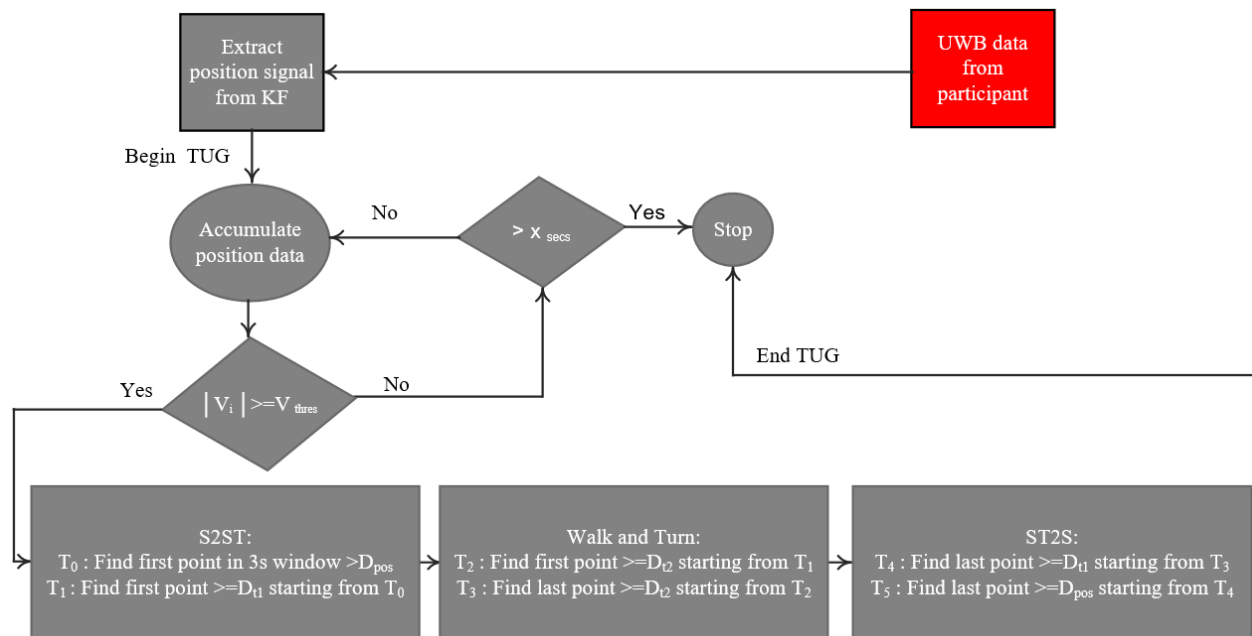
Extract position signal from KF

UWB data from participant

Begin TUG

Accumulate position data

No

$> x_{secs}$

Yes

Stop

End TUG

Yes

$|V_i| >= V_{thres}$

No

S2ST:
$T_0$ : Find first point in 3s window $>D_{pos}$
$T_1$ : Find first point $>=D_{t1}$ starting from $T_0$

Walk and Turn:
$T_2$ : Find first point $>=D_{t2}$ starting from $T_1$
$T_3$ : Find last point $>=D_{t2}$ starting from $T_2$

ST2S:
$T_4$ : Find last point $>=D_{t1}$ starting from $T_3$
$T_5$ : Find last point $>=D_{pos}$ starting from $T_4$